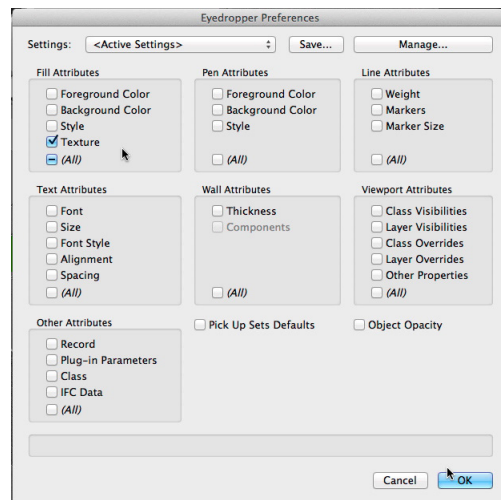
Eyedropper Preferences

Settings: <Active Settings> Save... Manage...

Fill Attributes
Foreground Color
Background Color
Style
Texture
(All)

Pen Attributes
Foreground Color
Background Color
Style
(All)

Line Attributes
Weight
Markers
Marker Size
(All)

Text Attributes
Font
Size
Font Style
Alignment
Spacing
(All)

Wall Attributes
Thickness
Components
(All)

Viewport Attributes
Class Visibilities
Layer Visibilities
Class Overrides
Layer Overrides
Other Properties
(All)

Other Attributes
Record
Plug-in Parameters
Class
IFC Data
(All)

Pick Up Sets Defaults

Object Opacity

Cancel OK